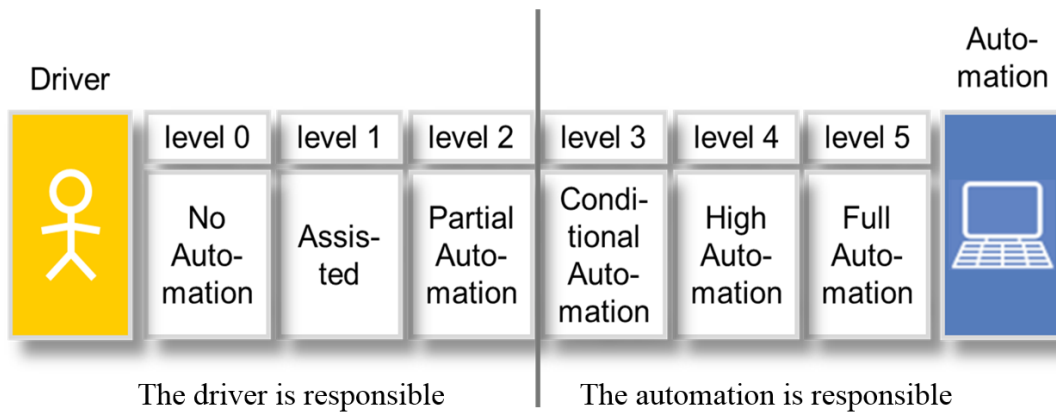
Driver

Automation

level 0
No Automation

level 1
Assisted

level 2
Partial Automation

level 3
Conditional Automation

level 4
High Automation

level 5
Full Automation

The driver is responsible

The automation is responsible